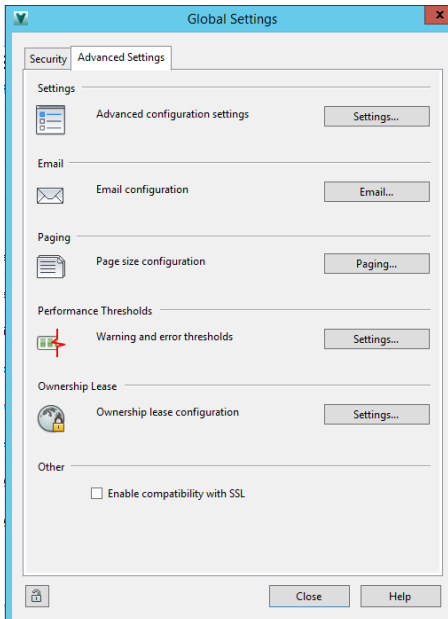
Global Settings

Security | Advanced Settings

Settings

Advanced configuration settings

Settings...

Email

Email configuration

Email...

Paging

Page size configuration

Paging...

Performance Thresholds

Warning and error thresholds

Settings...

Ownership Lease

Ownership lease configuration

Settings...

Other

Enable compatibility with SSL

Close

Help